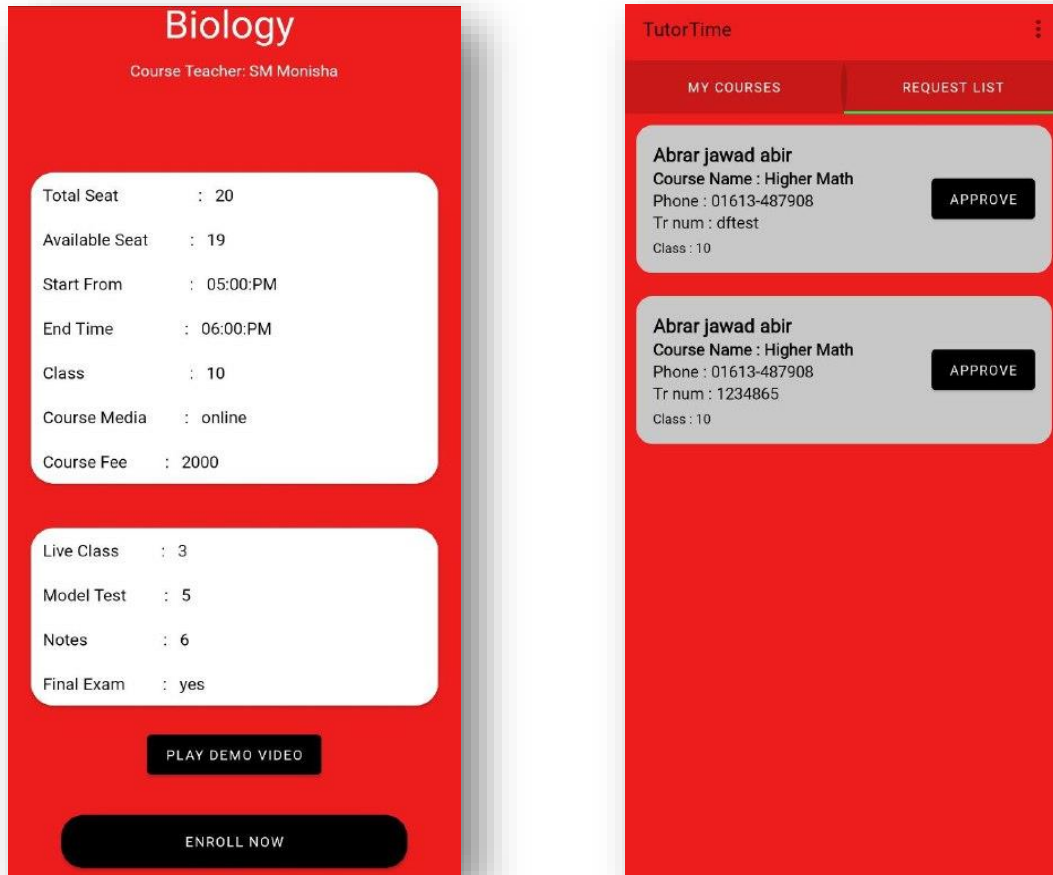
Biology

Course Teacher: SM Monisha

| | | |
|---|---|---|
| Total Seat | : | 20 |
| Available Seat | : | 19 |
| Start From | : | 05:00:PM |
| End Time | : | 06:00:PM |
| Class | : | 10 |
| Course Media | : | online |
| Course Fee | : | 2000 |

| | | |
|---|---|---|
| Live Class | : | 3 |
| Model Test | : | 5 |
| Notes | : | 6 |
| Final Exam | : | yes |

PLAY DEMO VIDEO

ENROLL NOW

TutorTime

MY COURSES

REQUEST LIST

Abrar jawad abir
Course Name : Higher Math
Phone : 01613-487908
Tr num : dftest
Class : 10

APPROVE

Abrar jawad abir
Course Name : Higher Math
Phone : 01613-487908
Tr num : 1234865
Class : 10

APPROVE